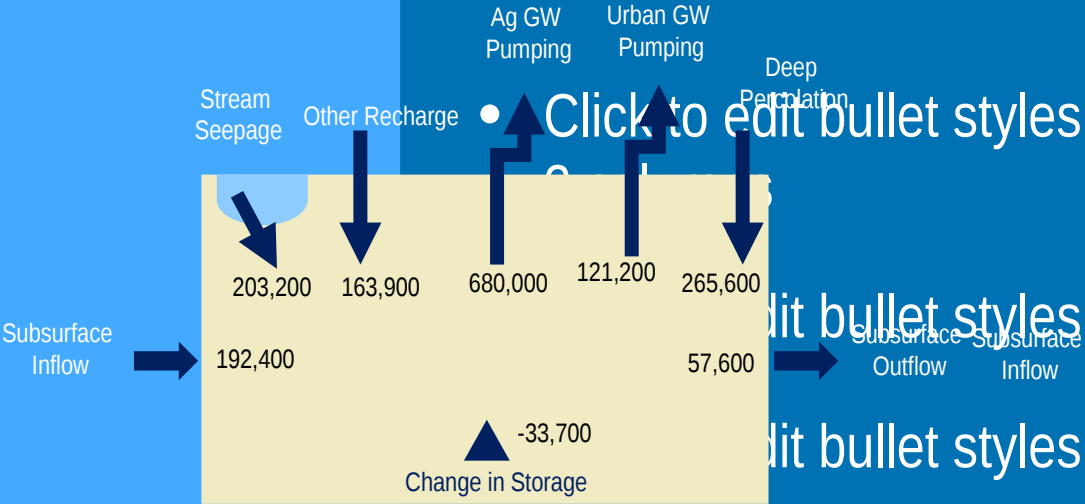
Ag GW Pumping

Urban GW Pumping

Deep Percolation

Stream Seepage

Other Recharge

• Click to edit bullet styles

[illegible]

203,200

163,900

680,000

121,200

265,600

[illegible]dit bullet styles

Subsurface Inflow

192,400

57,600

Subsurface Outflow

Subsurface Inflow

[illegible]dit bullet styles

-33,700

Change in Storage